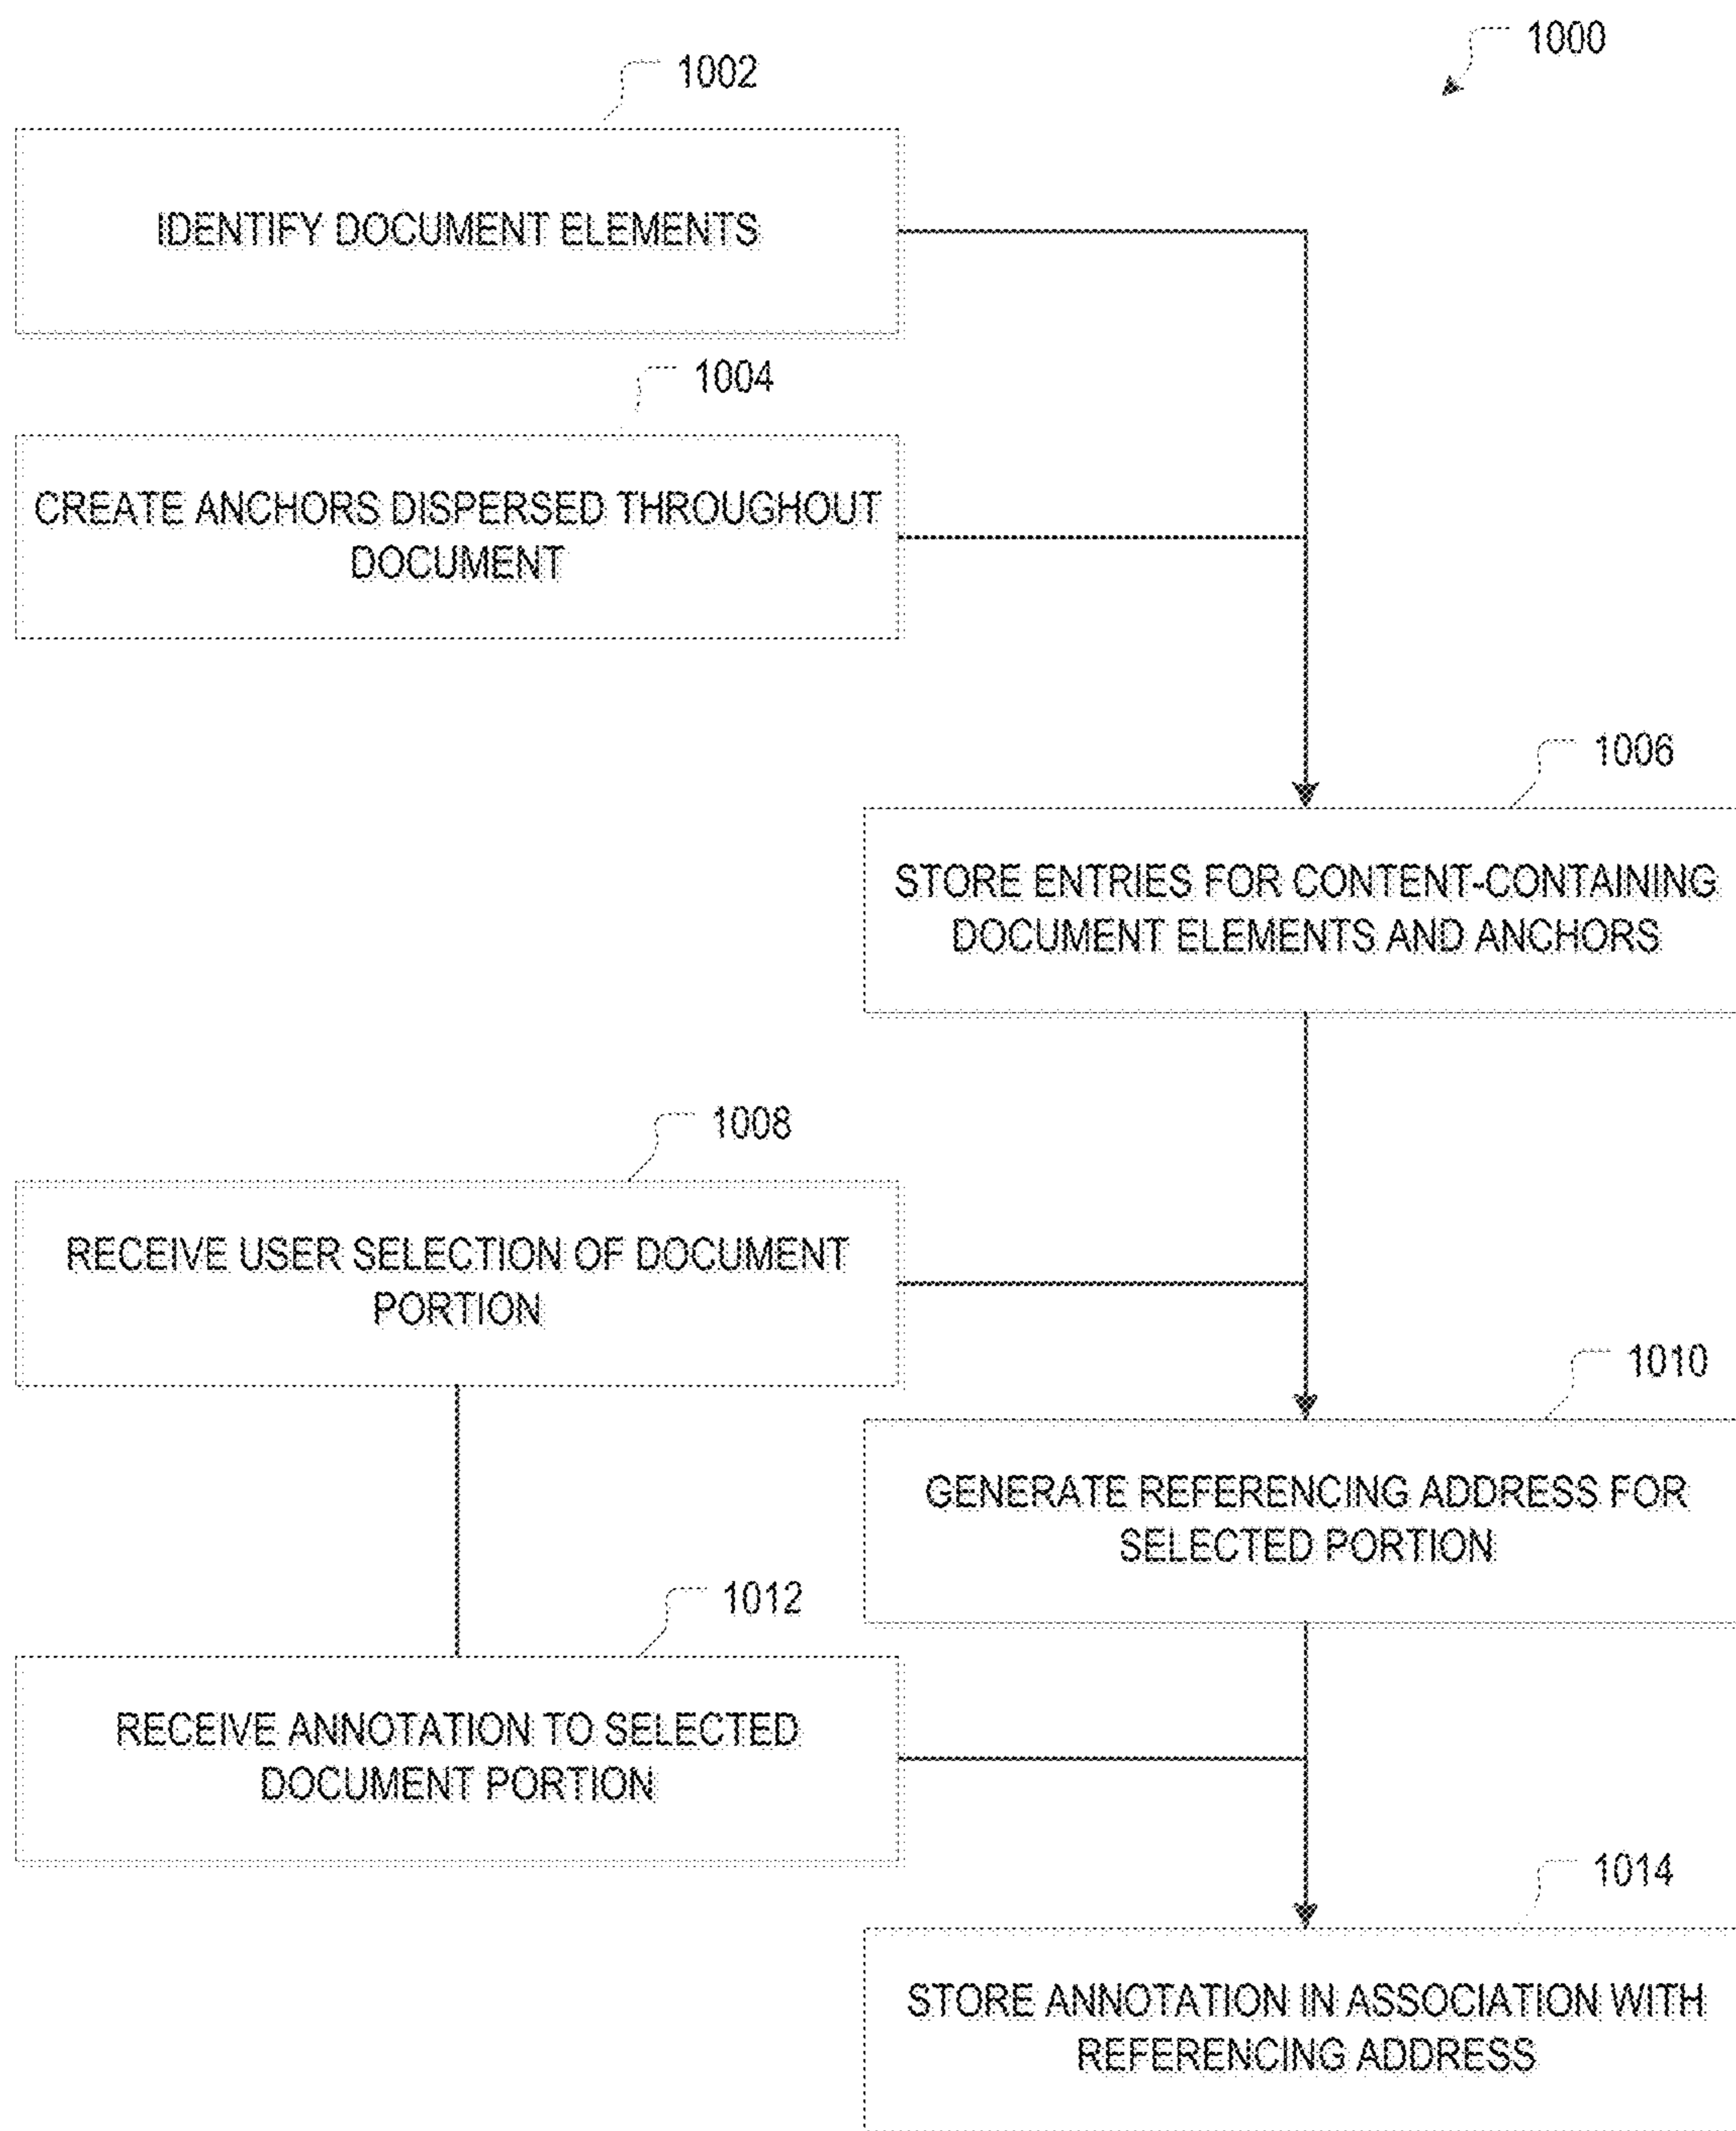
1000

1002

IDENTIFY DOCUMENT ELEMENTS

1004

CREATE ANCHORS DISPERSED THROUGHOUT DOCUMENT

1006

STORE ENTRIES FOR CONTENT-CONTAINING DOCUMENT ELEMENTS AND ANCHORS

1008

RECEIVE USER SELECTION OF DOCUMENT PORTION

1010

GENERATE REFERENCING ADDRESS FOR SELECTED PORTION

1012

RECEIVE ANNOTATION TO SELECTED DOCUMENT PORTION

1014

STORE ANNOTATION IN ASSOCIATION WITH REFERENCING ADDRESS